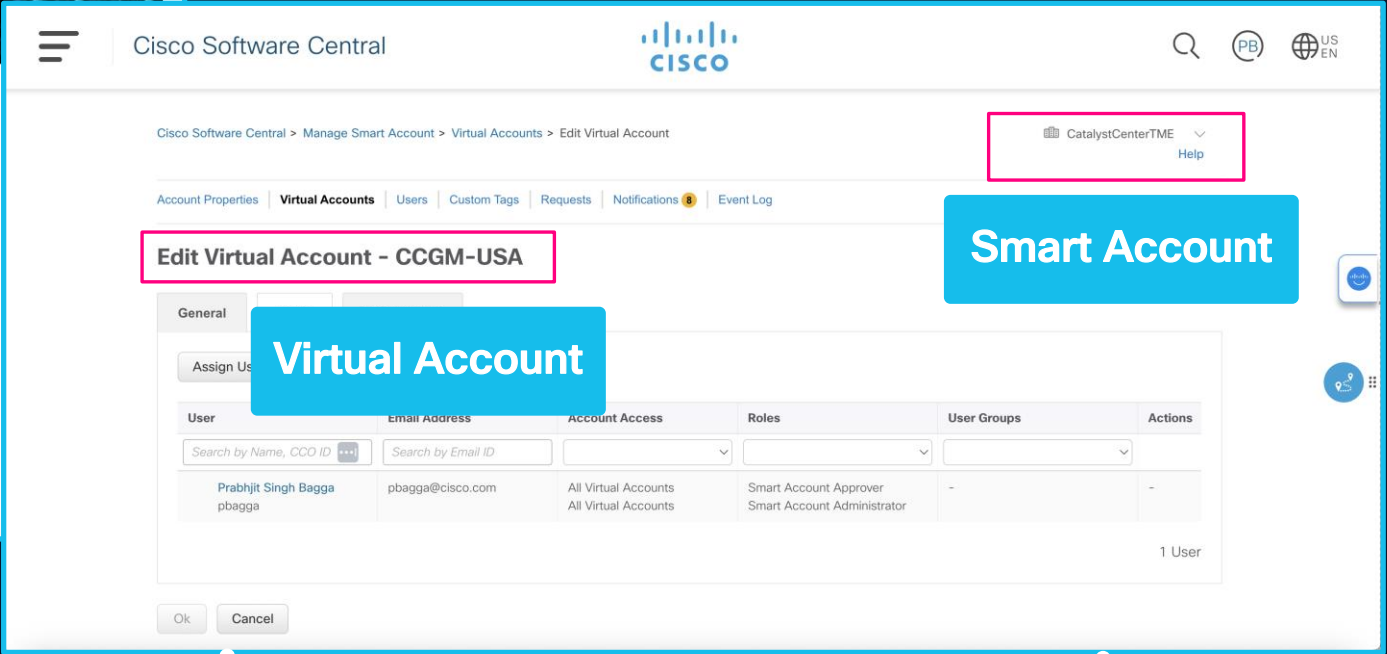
Cisco Software Central

CISCO

PB

US
EN

Cisco Software Central > Manage Smart Account > Virtual Accounts > Edit Virtual Account

CatalystCenterTME
Help

Account Properties | Virtual Accounts | Users | Custom Tags | Requests | Notifications 8 | Event Log

Smart Account

Edit Virtual Account - CCGM-USA

General

Virtual Account

Assign Us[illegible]

| User | Email Address | Account Access | Roles | User Groups | Actions |
|---|---|---|---|---|---|
| Search by Name, CCO ID | Search by Email ID | | | | |
| Prabhjit Singh Bagga pbagga | pbagga@cisco.com | All Virtual Accounts All Virtual Accounts | Smart Account Approver Smart Account Administrator | - | - |

1 User

Ok Cancel